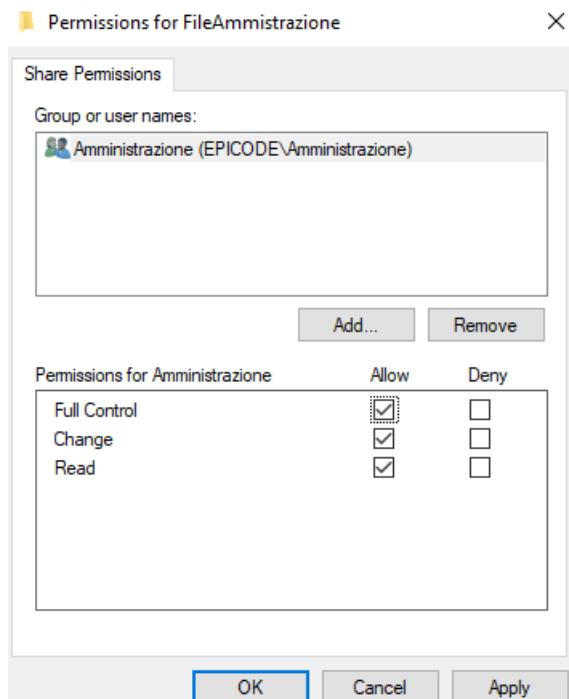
Permissions for FileAmmistrazione

Share Permissions

Group or user names:

Amministrazione (EPICODE\Amministrazione)

Add...

Remove

| Permissions for Amministrazione | Allow | Deny |
|---|---|---|
| Full Control | ☑ | ☐ |
| Change | ☑ | ☐ |
| Read | ☑ | ☐ |

OK

Cancel

Apply